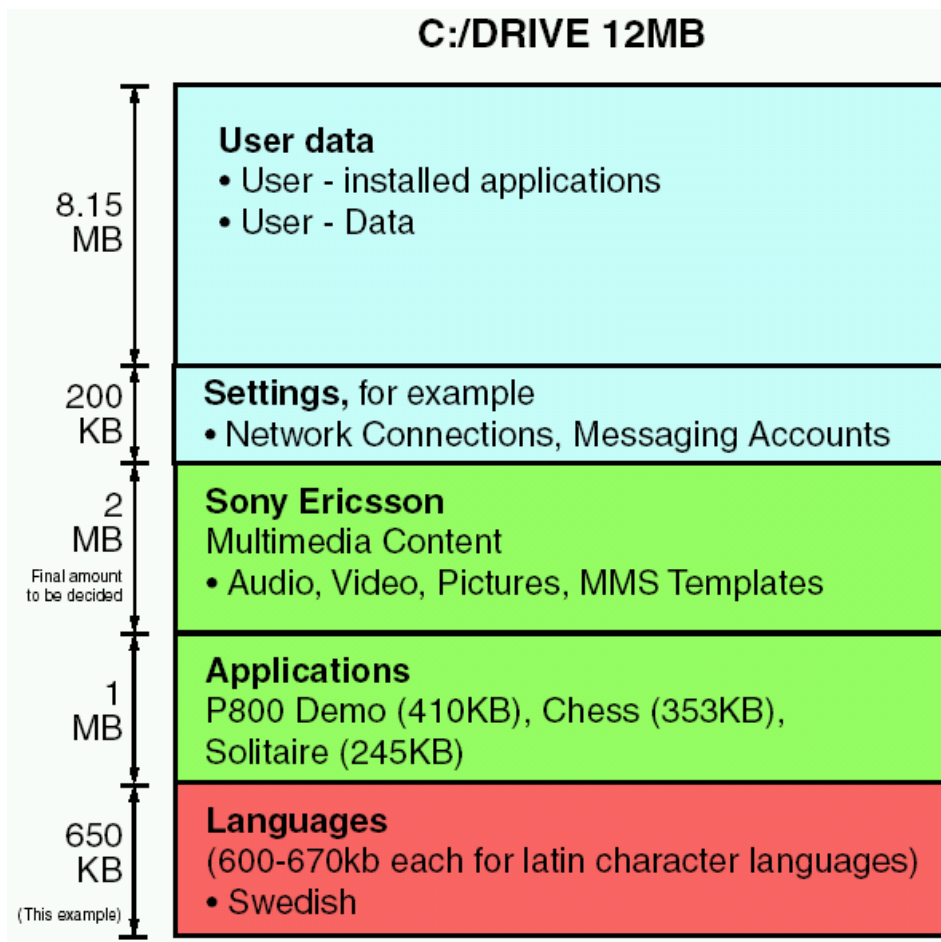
C:/DRIVE 12MB

8.15 MB

User data
• User - installed applications
• User - Data

200 KB

Settings, for example
• Network Connections, Messaging Accounts

2 MB
Final amount to be decided

Sony Ericsson
Multimedia Content
• Audio, Video, Pictures, MMS Templates

1 MB

Applications
P800 Demo (410KB), Chess (353KB), Solitaire (245KB)

650 KB
(This example)

Languages
(600-670kb each for latin character languages)
• Swedish